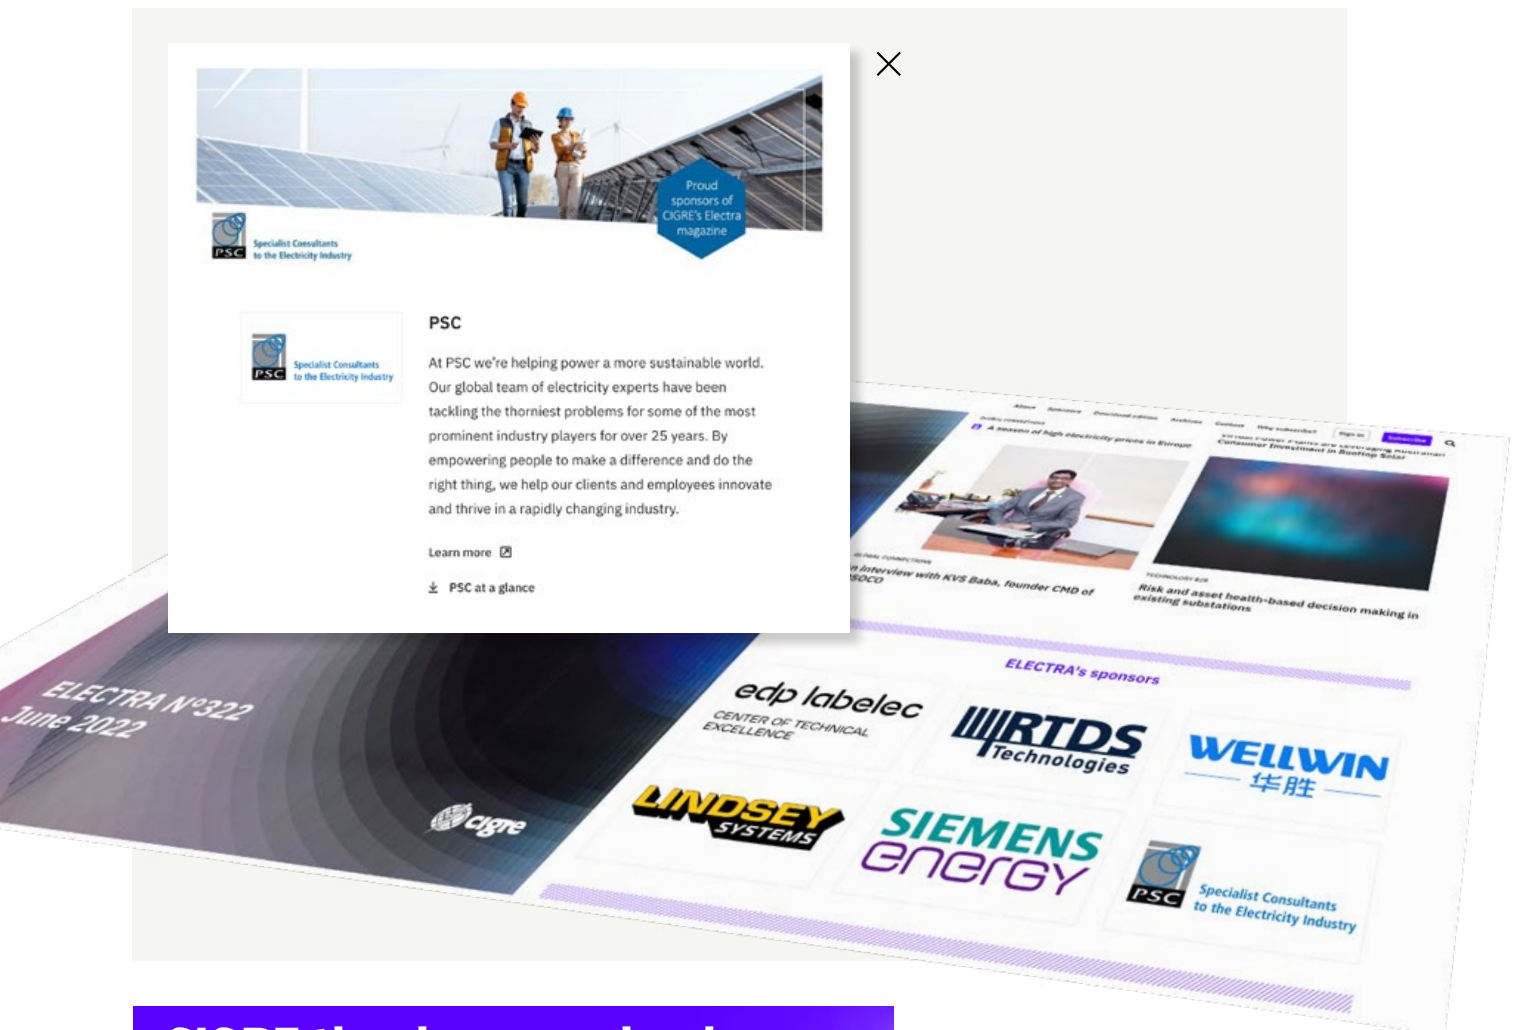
PSC
Specialist Consultants to the Electricity Industry

Proud sponsors of CIGRE's Electra magazine

PSC
Specialist Consultants to the Electricity Industry

PSC

At PSC we're helping power a more sustainable world. Our global team of electricity experts have been tackling the thorniest problems for some of the most prominent industry players for over 25 years. By empowering people to make a difference and do the right thing, we help our clients and employees innovate and thrive in a rapidly changing industry.

Learn more

PSC at a glance

A season of high electricity prices in Europe

Consumer Investment in Rooftop Solar

n interview with KVS Baba, founder CMD of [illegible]SOCO

Risk and asset health-based decision making in existing substations

ELECTRA N°322
June 2022

cigre

ELECTRA's sponsors

edp labelec
CENTER OF TECHNICAL EXCELLENCE

RTDS Technologies

WELLWIN
华胜

LINDSEY SYSTEMS

SIEMENS energy

PSC
Specialist Consultants to the Electricity Industry